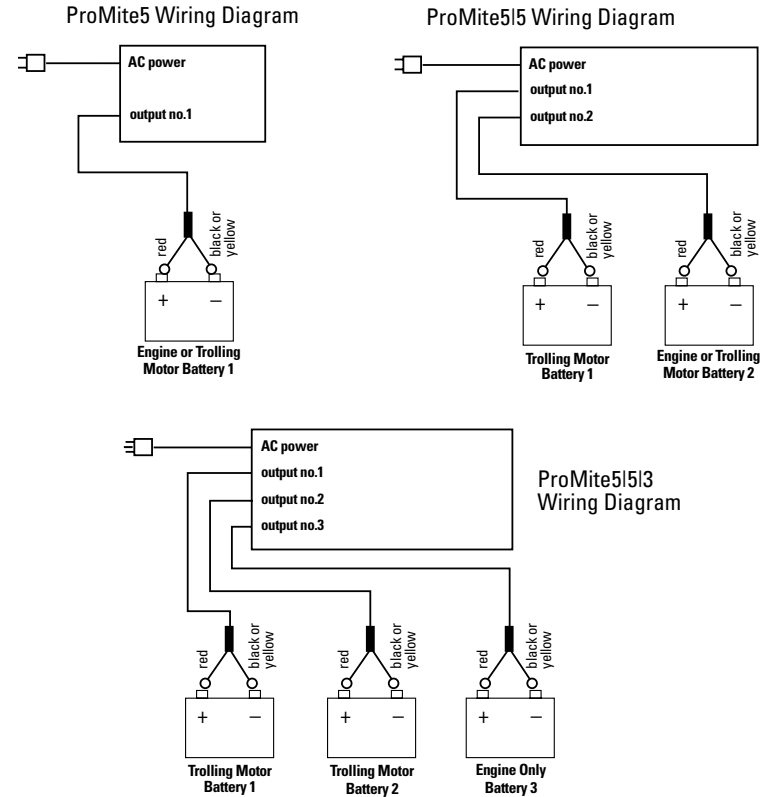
ProMite5 Wiring Diagram

AC power

output no.1

red

black or yellow

+ −

Engine or Trolling Motor Battery 1

ProMite5|5 Wiring Diagram

AC power

output no.1

output no.2

red

black or yellow

+ −

Trolling Motor Battery 1

red

black or yellow

+ −

Engine or Trolling Motor Battery 2

AC power

output no.1

output no.2

output no.3

ProMite5|5|3 Wiring Diagram

red

black or yellow

+ −

Trolling Motor Battery 1

red

black or yellow

+ −

Trolling Motor Battery 2

red

black or yellow

+ −

Engine Only Battery 3